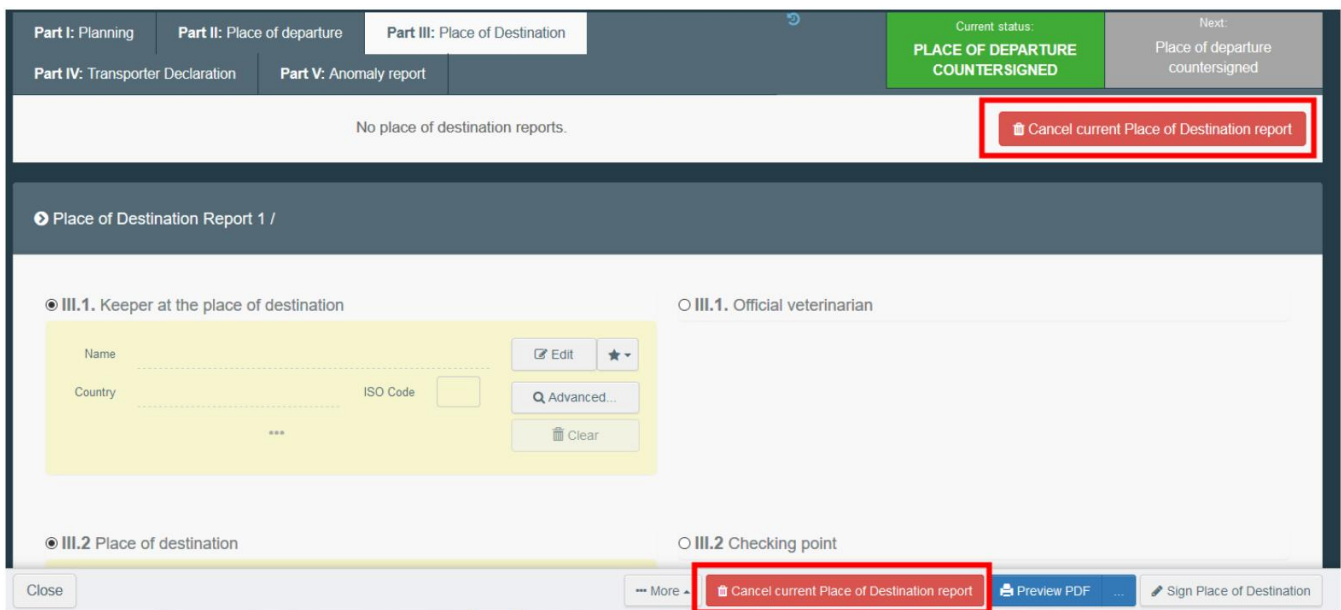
Part I: Planning
Part II: Place of departure
Part III: Place of Destination
Part IV: Transporter Declaration
Part V: Anomaly report

Current status:
PLACE OF DEPARTURE COUNTERSIGNED

Next:
Place of departure countersigned

No place of destination reports.

Cancel current Place of Destination report

Place of Destination Report 1 /

III.1. Keeper at the place of destination

III.1. Official veterinarian

Name
Country
ISO Code
Edit
Advanced...
Clear

III.2 Place of destination

III.2 Checking point

Close
More
Cancel current Place of Destination report
Preview PDF
...
Sign Place of Destination